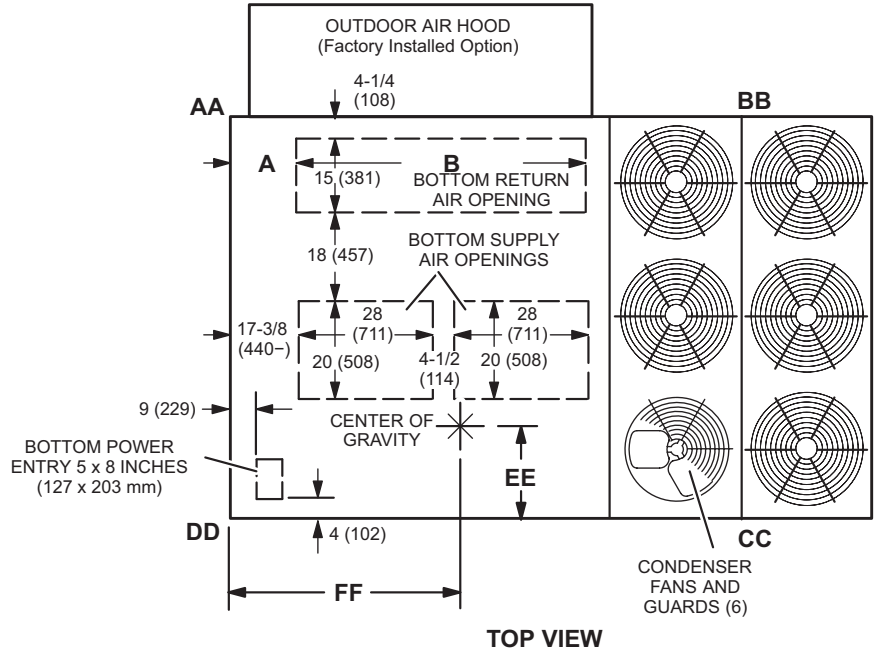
OUTDOOR AIR HOOD
(Factory Installed Option)

4-1/4
(108)

AA

BB

A

B

15 (381)

BOTTOM RETURN AIR OPENING

18 (457)

BOTTOM SUPPLY AIR OPENINGS

28
(711)

28
(711)

17-3/8
(440−)

20 (508)

4-1/2
(114)

20 (508)

9 (229)

CENTER OF GRAVITY

BOTTOM POWER ENTRY 5 x 8 INCHES
(127 x 203 mm)

EE

DD

4 (102)

CC

CONDENSER FANS AND GUARDS (6)

FF

TOP VIEW